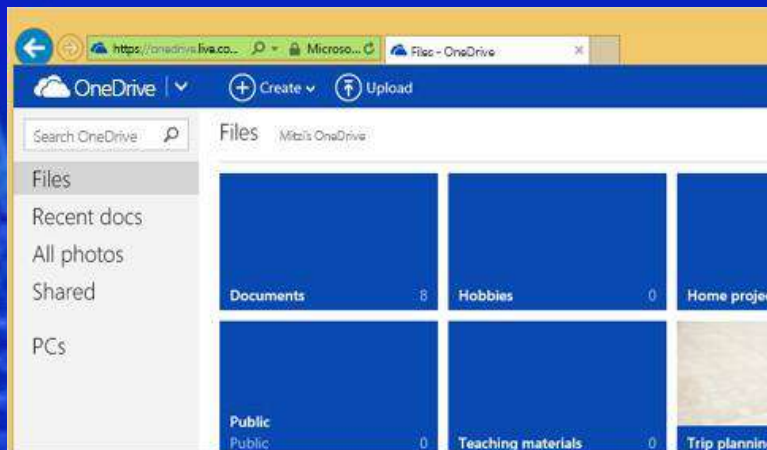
https://onedrive.live.co... Microso...
Files - OneDrive

OneDrive
Create
Upload

Search OneDrive
Files
Recent docs
All photos
Shared
PCs

Files Mitzi's OneDrive

Documents 8
Hobbies 0
Home projec
Public
Public 0
Teaching materials 0
Trip planning